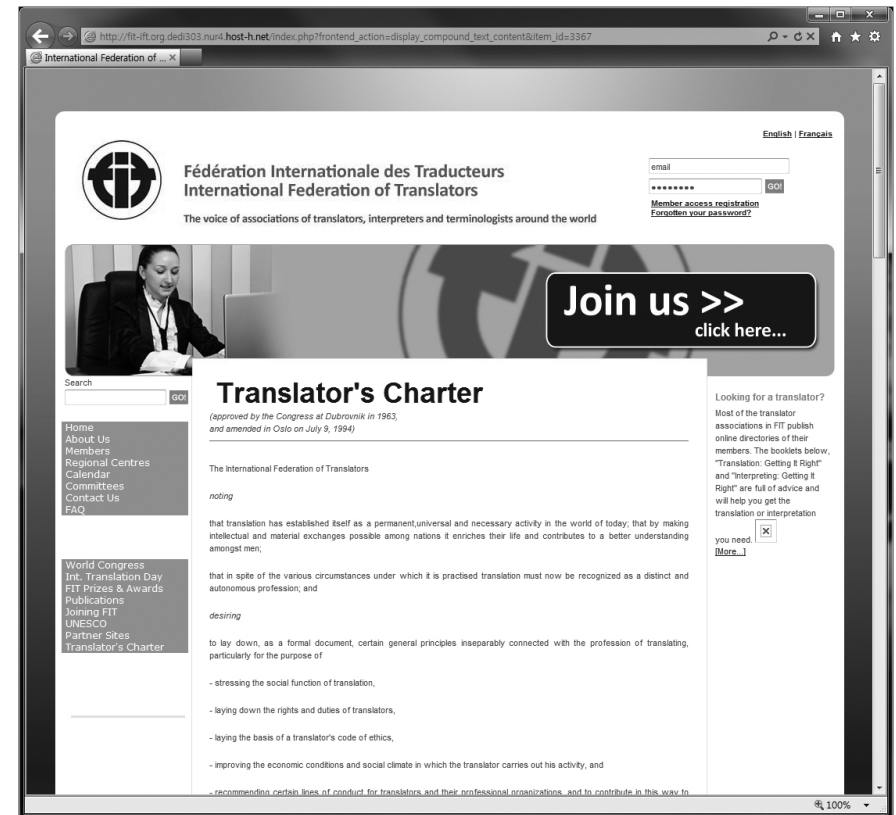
http://fit-ift.org.dedi303.nur4.host-h.net/index.php?frontend_action=display_compound_text_content&item_id=3367

International Federation of ... ×

English | Français

Fédération Internationale des Traducteurs
International Federation of Translators

The voice of associations of translators, interpreters and terminologists around the world

email
••••••••• GO!
Member access registration
Forgotten your password?

Join us >>
click here...

Search
GO!

Home
About Us
Members
Regional Centres
Calendar
Committees
Contact Us
FAQ

World Congress
Int. Translation Day
FIT Prizes & Awards
Publications
Joining FIT
UNESCO
Partner Sites
Translator's Charter

Translator's Charter

(approved by the Congress at Dubrovnik in 1963, and amended in Oslo on July 9, 1994)

The International Federation of Translators

noting

that translation has established itself as a permanent,universal and necessary activity in the world of today; that by making intellectual and material exchanges possible among nations it enriches their life and contributes to a better understanding amongst men;

that in spite of the various circumstances under which it is practised translation must now be recognized as a distinct and autonomous profession; and

desiring

to lay down, as a formal document, certain general principles inseparably connected with the profession of translating, particularly for the purpose of

- stressing the social function of translation,

- laying down the rights and duties of translators,

- laying the basis of a translator's code of ethics,

- improving the economic conditions and social climate in which the translator carries out his activity, and

- recommending certain lines of conduct for translators and their professional organizations, and to contribute in this way to

Looking for a translator?
Most of the translator associations in FIT publish online directories of their members. The booklets below, "Translation: Getting It Right" and "Interpreting: Getting It Right" are full of advice and will help you get the translation or interpretation you need.
[More...]

100%